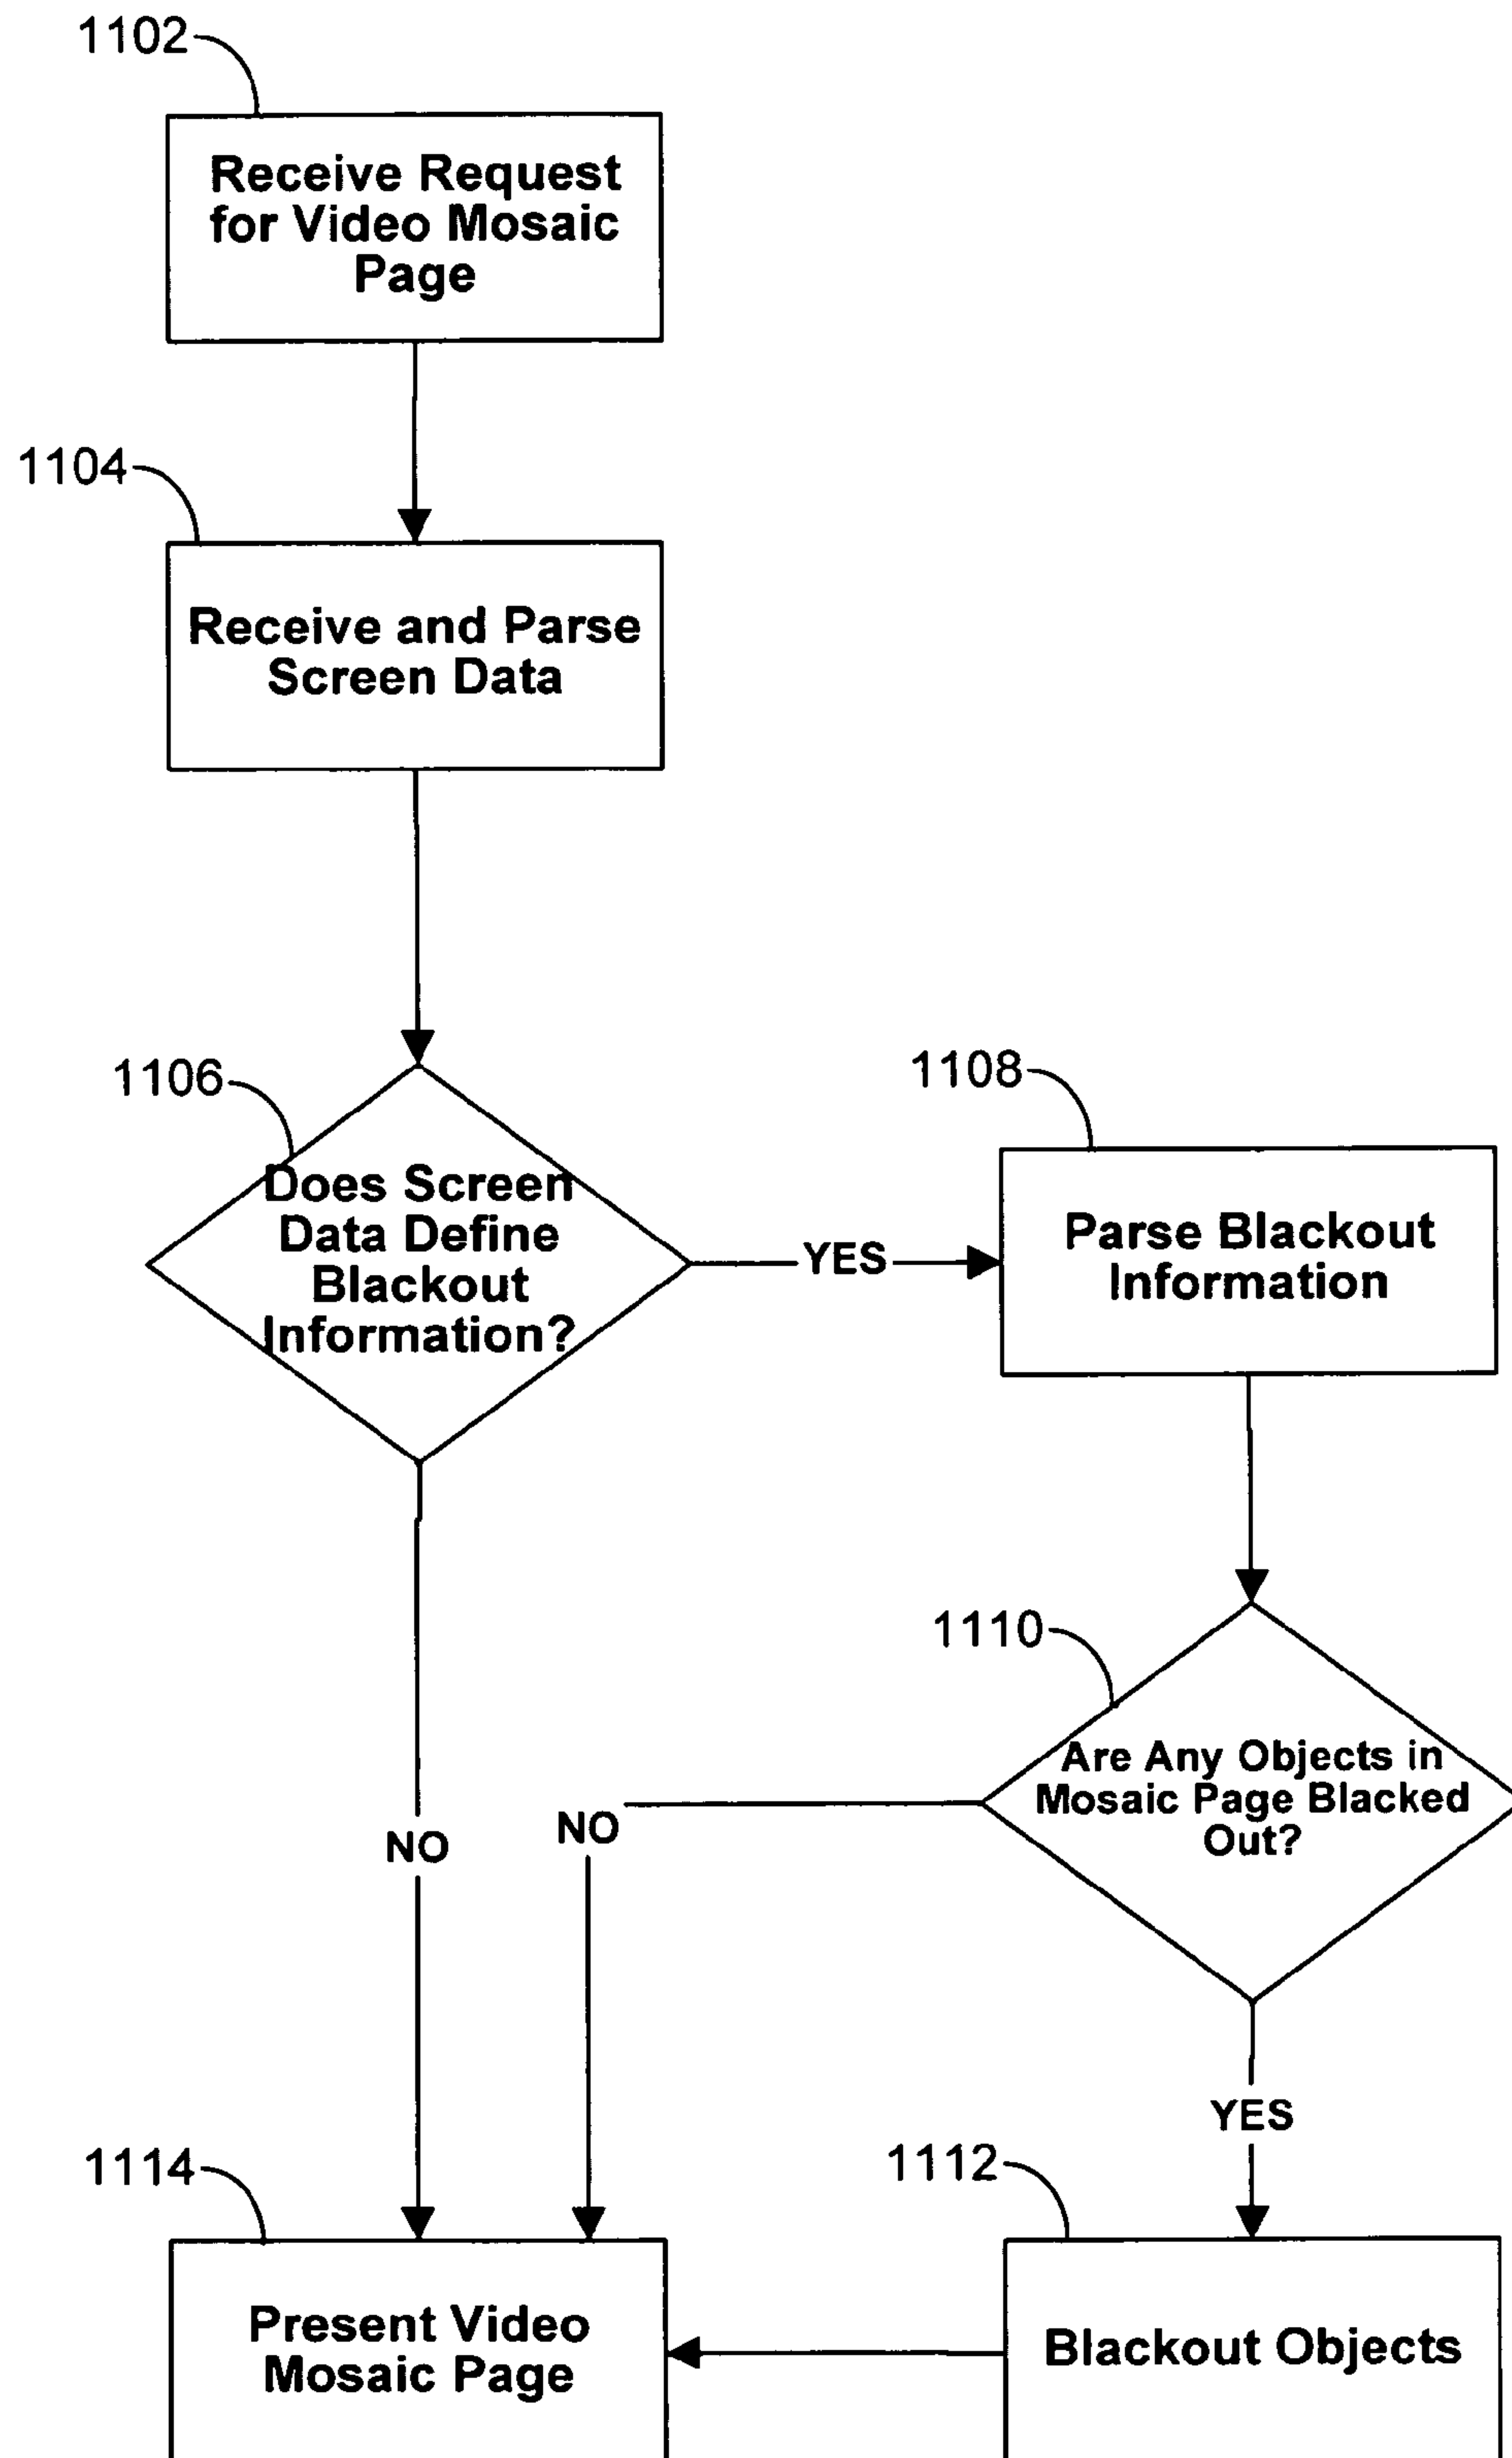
1102

Receive Request for Video Mosaic Page

1104

Receive and Parse Screen Data

1106

Does Screen Data Define Blackout Information?

YES

1108

Parse Blackout Information

1110

Are Any Objects in Mosaic Page Blacked Out?

NO

NO

YES

1114

1112

Present Video Mosaic Page

Blackout Objects